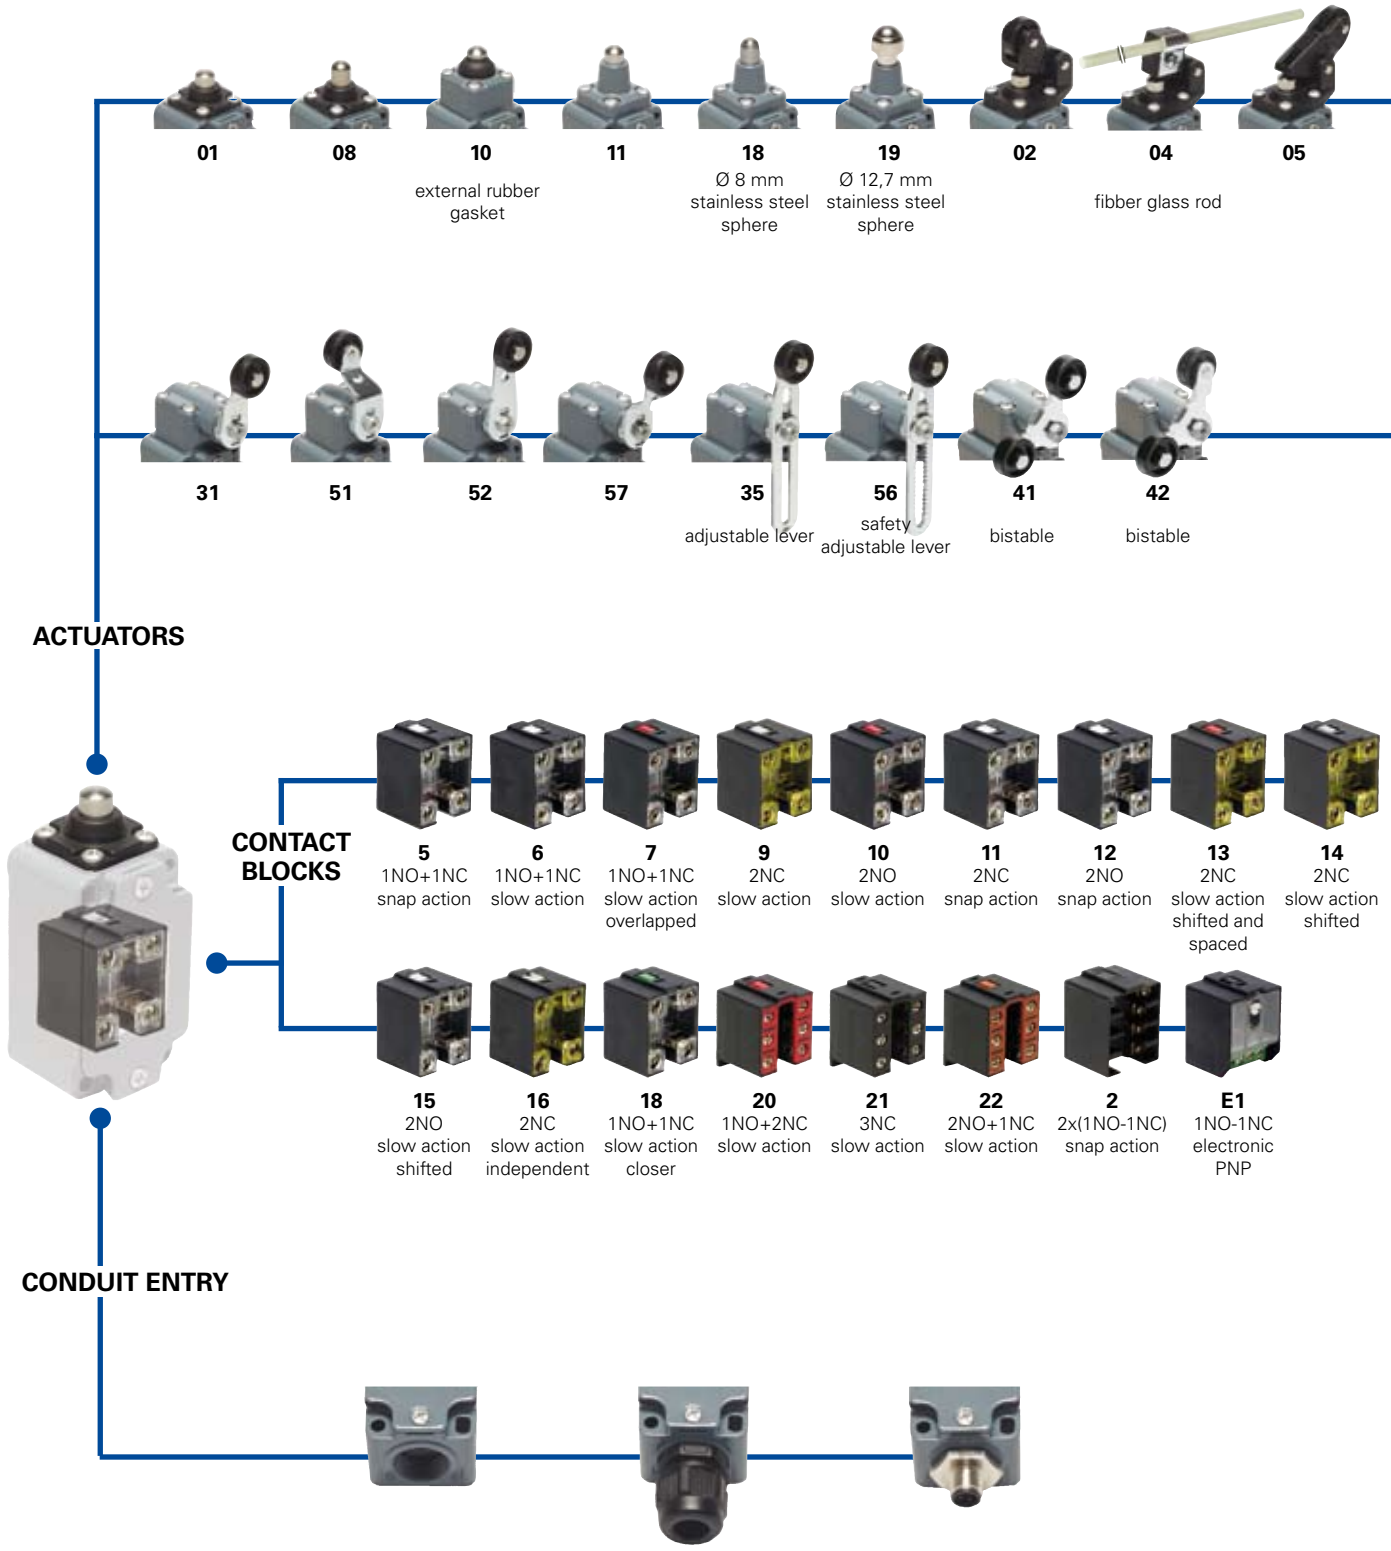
01

08

10
external rubber gasket

11

18
Ø 8 mm stainless steel sphere

19
Ø 12,7 mm stainless steel sphere

02

04
fibber glass rod

05

31

51

52

57

35
adjustable lever

56
safety adjustable lever

41
bistable

42
bistable

ACTUATORS

CONTACT BLOCKS

5
1NO+1NC snap action

6
1NO+1NC slow action

7
1NO+1NC slow action overlapped

9
2NC slow action

10
2NO slow action

11
2NC snap action

12
2NO snap action

13
2NC slow action shifted and spaced

14
2NC slow action shifted

15
2NO slow action shifted

16
2NC slow action independent

18
1NO+1NC slow action closer

20
1NO+2NC slow action

21
3NC slow action

22
2NO+1NC slow action

2
2x(1NO-1NC) snap action

E1
1NO-1NC electronic PNP

CONDUIT ENTRY